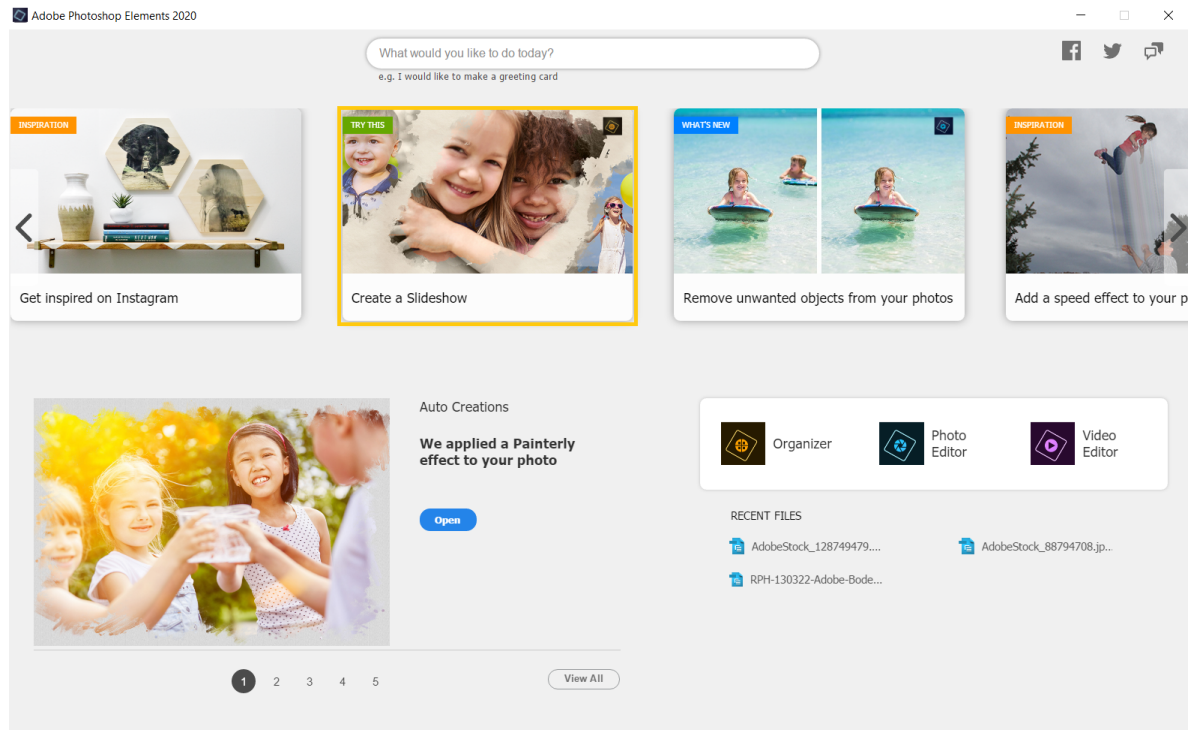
Adobe Photoshop Elements 2020

What would you like to do today?

e.g. I would like to make a greeting card

INSPIRATION

Get inspired on Instagram

TRY THIS

Create a Slideshow

WHAT'S NEW

Remove unwanted objects from your photos

INSPIRATION

Add a speed effect to your p

Auto Creations

We applied a Painterly effect to your photo

Open

Organizer

Photo Editor

Video Editor

RECENT FILES

AdobeStock_128749479....

AdobeStock_88794708.jp...

RPH-130322-Adobe-Bode...

1 2 3 4 5

View All